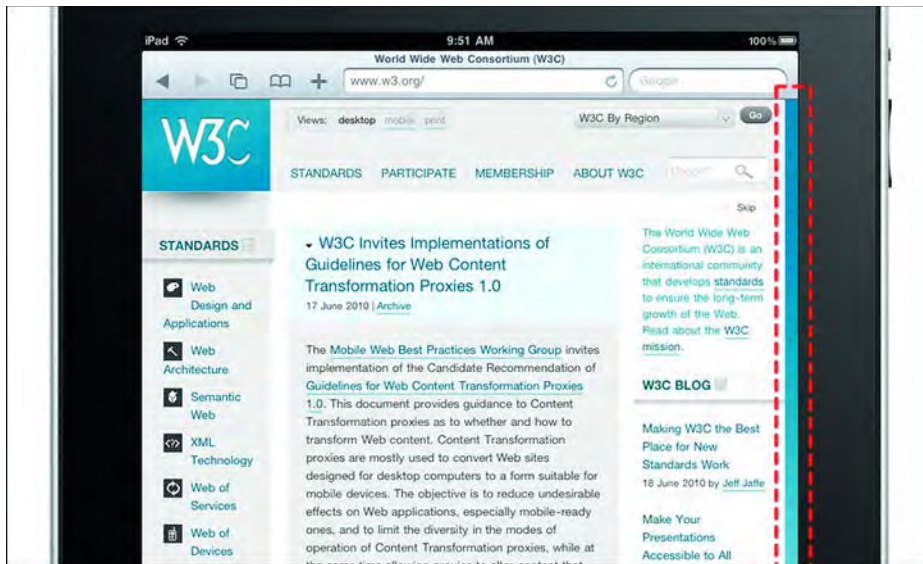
iPad 9:51 AM 100%

World Wide Web Consortium (W3C)

www.w3.org/

Google

W3C

Views: desktop mobile print

W3C By Region

Go

STANDARDS PARTICIPATE MEMBERSHIP ABOUT W3C

Search

Skip

STANDARDS

Web Design and Applications

Web Architecture

Semantic Web

XML Technology

Web of Services

Web of Devices

W3C Invites Implementations of Guidelines for Web Content Transformation Proxies 1.0

17 June 2010 | Archive

The Mobile Web Best Practices Working Group invites implementation of the Candidate Recommendation of Guidelines for Web Content Transformation Proxies 1.0. This document provides guidance to Content Transformation proxies as to whether and how to transform Web content. Content Transformation proxies are mostly used to convert Web sites designed for desktop computers to a form suitable for mobile devices. The objective is to reduce undesirable effects on Web applications, especially mobile-ready ones, and to limit the diversity in the modes of operation of Content Transformation proxies, while at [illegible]

The World Wide Web Consortium (W3C) is an international community that develops standards to ensure the long-term growth of the Web. Read about the W3C mission.

W3C BLOG

Making W3C the Best Place for New Standards Work

18 June 2010 by Jeff Jaffe

Make Your Presentations Accessible to All